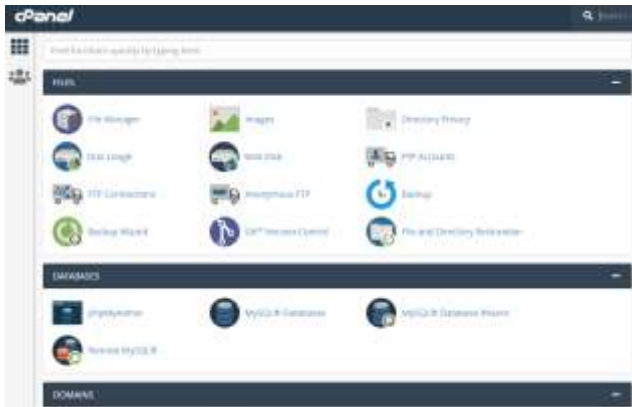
cPanel

Search

Find functions quickly by typing here.

FILES

File Manager

Images

Directory Privacy

Disk Usage

Web Disk

FTP Accounts

FTP Connections

Anonymous FTP

Backup

Backup Wizard

Git™ Version Control

File and Directory Restoration

DATABASES

phpMyAdmin

MySQL® Databases

MySQL® Database Wizard

Remote MySQL®

DOMAINS